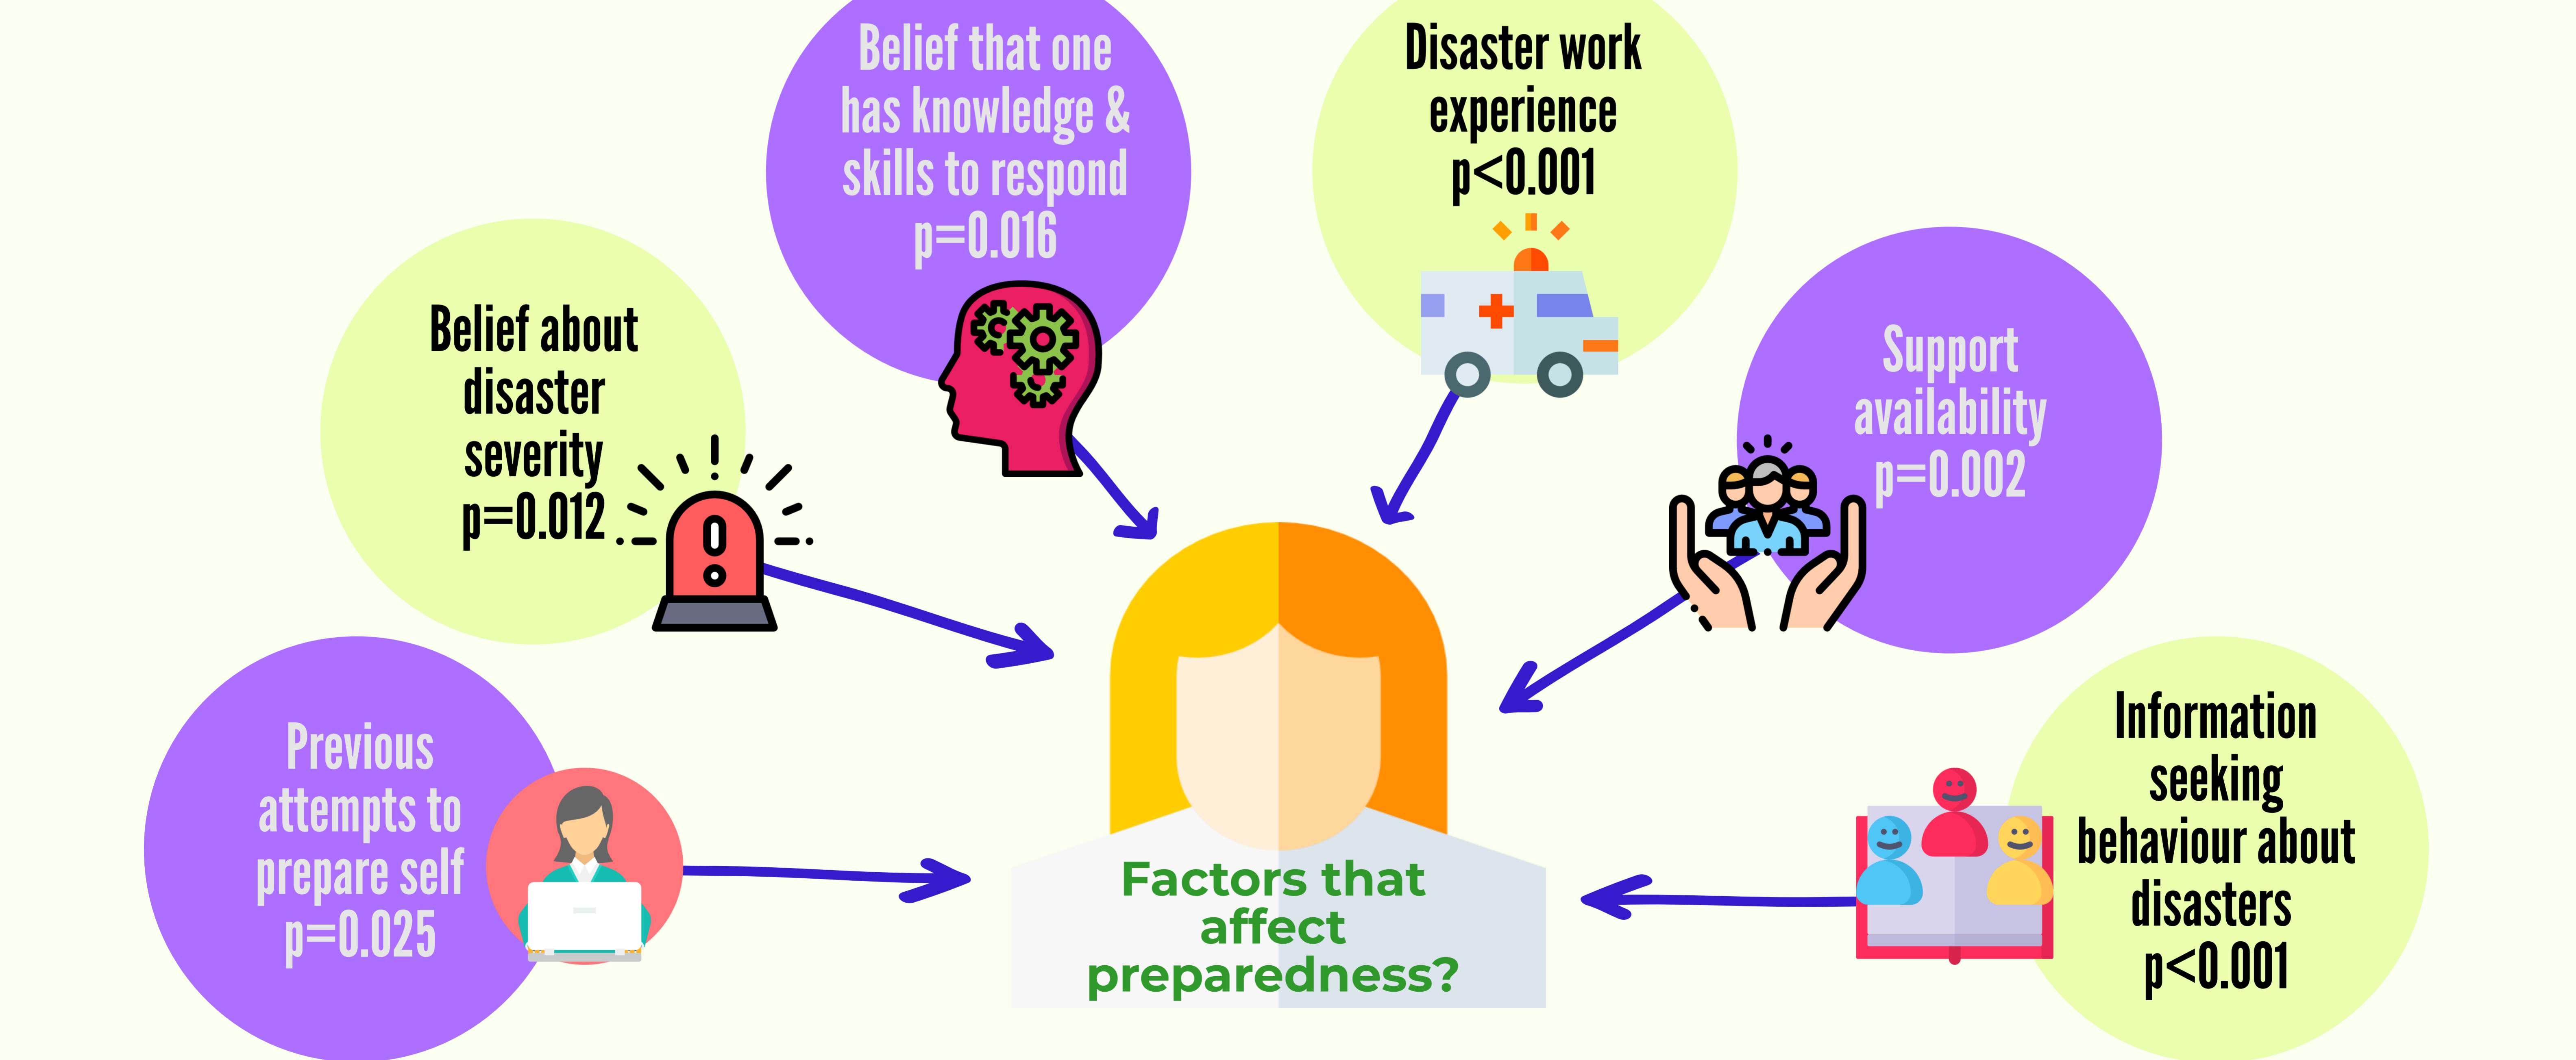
Belief that one has knowledge & skills to respond p=0.016

Disaster work experience p<0.001

Belief about disaster severity p=0.012

Support availability p=0.002

Previous attempts to prepare self p=0.025

Factors that affect preparedness?

Information seeking behaviour about disasters p<0.001